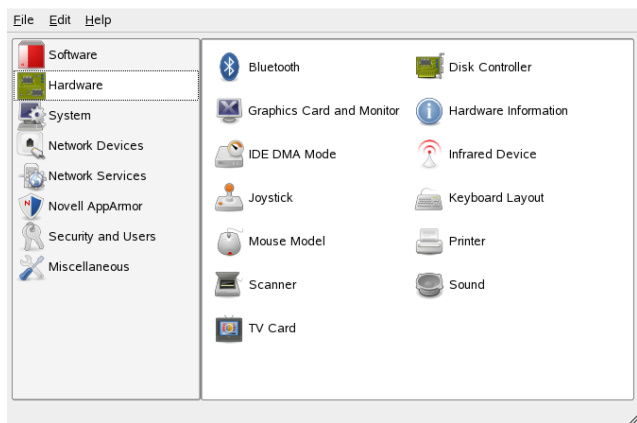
File Edit Help

Software
Hardware
System
Network Devices
Network Services
Novell AppArmor
Security and Users
Miscellaneous

Bluetooth
Graphics Card and Monitor
IDE DMA Mode
Joystick
Mouse Model
Scanner
TV Card

Disk Controller
Hardware Information
Infrared Device
Keyboard Layout
Printer
Sound